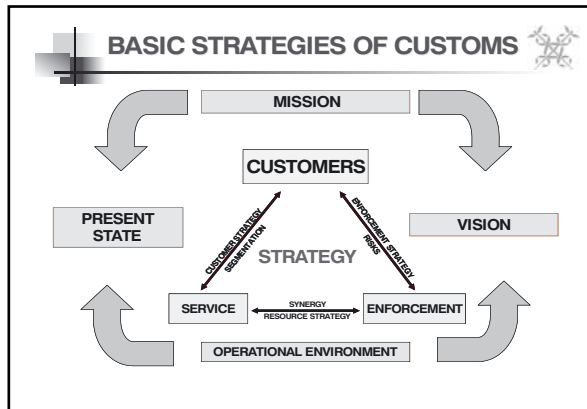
BASIC STRATEGIES OF CUSTOMS

MISSION

CUSTOMERS

PRESENT STATE

VISION

CUSTOMER STRATEGY
SEGMENTATION

ENFORCEMENT STRATEGY
RISKS

STRATEGY

SERVICE

SYNERGY
RESOURCE STRATEGY

ENFORCEMENT

OPERATIONAL ENVIRONMENT